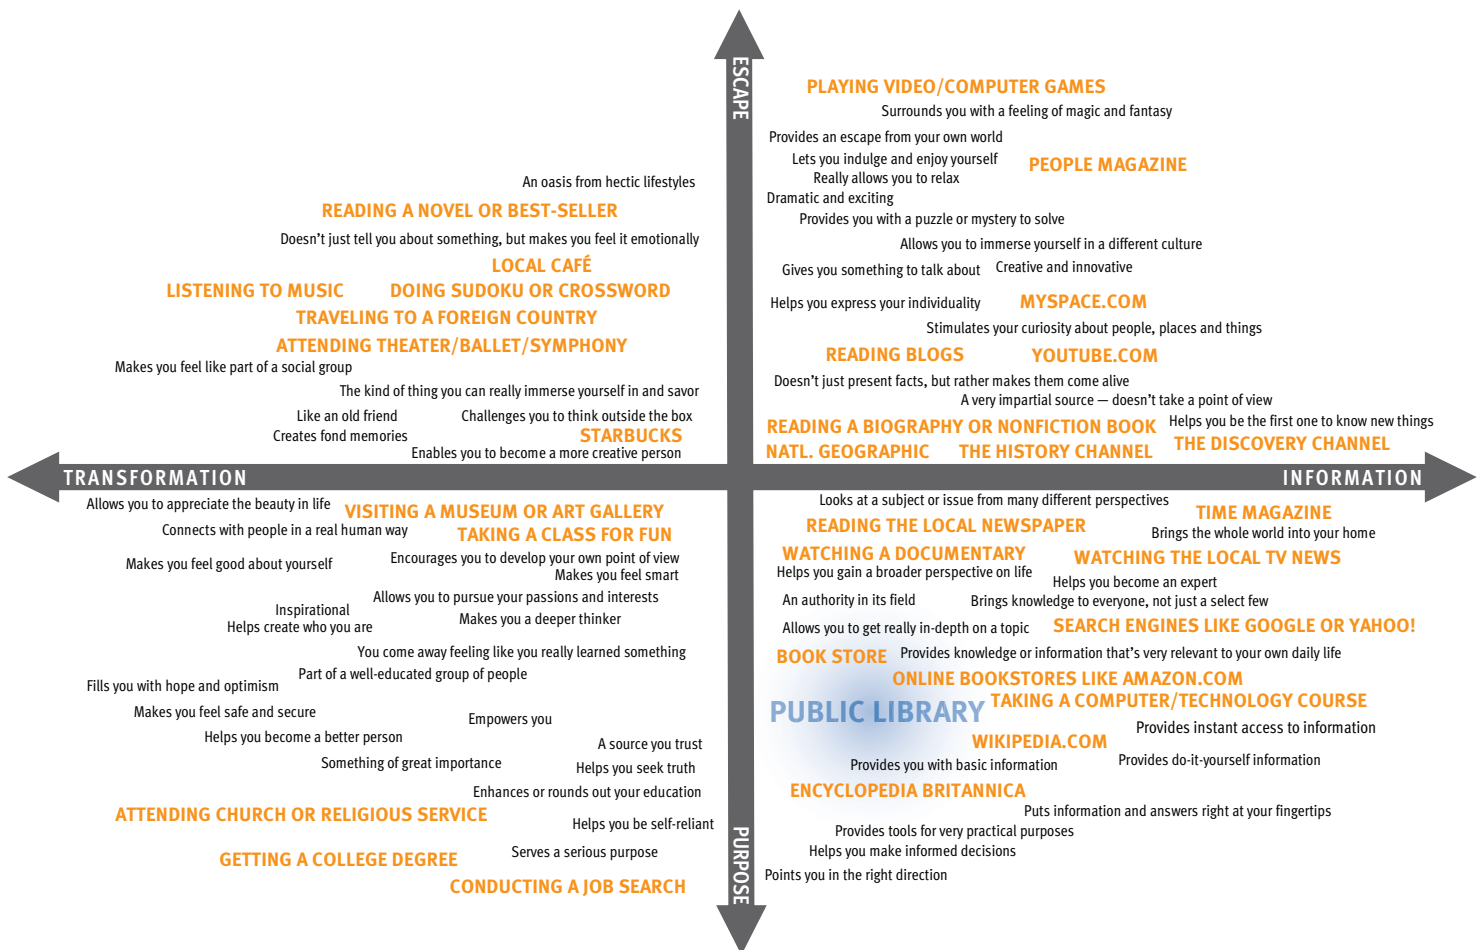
ESCAPE

PLAYING VIDEO/COMPUTER GAMES
Surrounds you with a feeling of magic and fantasy
Provides an escape from your own world
Lets you indulge and enjoy yourself
Really allows you to relax
PEOPLE MAGAZINE
Dramatic and exciting
Provides you with a puzzle or mystery to solve
Allows you to immerse yourself in a different culture
Gives you something to talk about
Creative and innovative
Helps you express your individuality
MYSPACE.COM
Stimulates your curiosity about people, places and things
READING BLOGS
YOUTUBE.COM
Doesn't just present facts, but rather makes them come alive
A very impartial source — doesn't take a point of view
READING A BIOGRAPHY OR NONFICTION BOOK
Helps you be the first one to know new things
NATL. GEOGRAPHIC
THE HISTORY CHANNEL
THE DISCOVERY CHANNEL

An oasis from hectic lifestyles
READING A NOVEL OR BEST-SELLER
Doesn't just tell you about something, but makes you feel it emotionally
LOCAL CAFÉ
LISTENING TO MUSIC
DOING SUDOKU OR CROSSWORD
TRAVELING TO A FOREIGN COUNTRY
ATTENDING THEATER/BALLET/SYMPHONY
Makes you feel like part of a social group
The kind of thing you can really immerse yourself in and savor
Like an old friend
Challenges you to think outside the box
Creates fond memories
STARBUCKS
Enables you to become a more creative person

TRANSFORMATION
INFORMATION

Allows you to appreciate the beauty in life
VISITING A MUSEUM OR ART GALLERY
Connects with people in a real human way
TAKING A CLASS FOR FUN
Makes you feel good about yourself
Encourages you to develop your own point of view
Makes you feel smart
Allows you to pursue your passions and interests
Inspirational
Helps create who you are
Makes you a deeper thinker
You come away feeling like you really learned something
Part of a well-educated group of people
Fills you with hope and optimism
Makes you feel safe and secure
Empowers you
Helps you become a better person
A source you trust
Something of great importance
Helps you seek truth
Enhances or rounds out your education
ATTENDING CHURCH OR RELIGIOUS SERVICE
Helps you be self-reliant
GETTING A COLLEGE DEGREE
Serves a serious purpose
CONDUCTING A JOB SEARCH

Looks at a subject or issue from many different perspectives
TIME MAGAZINE
READING THE LOCAL NEWSPAPER
Brings the whole world into your home
WATCHING A DOCUMENTARY
WATCHING THE LOCAL TV NEWS
Helps you gain a broader perspective on life
Helps you become an expert
An authority in its field
Brings knowledge to everyone, not just a select few
Allows you to get really in-depth on a topic
SEARCH ENGINES LIKE GOOGLE OR YAHOO!
BOOK STORE
Provides knowledge or information that's very relevant to your own daily life
ONLINE BOOKSTORES LIKE AMAZON.COM
PUBLIC LIBRARY
TAKING A COMPUTER/TECHNOLOGY COURSE
Provides instant access to information
WIKIPEDIA.COM
Provides you with basic information
Provides do-it-yourself information
ENCYCLOPEDIA BRITANNICA
Puts information and answers right at your fingertips
Provides tools for very practical purposes
Helps you make informed decisions
Points you in the right direction

PURPOSE